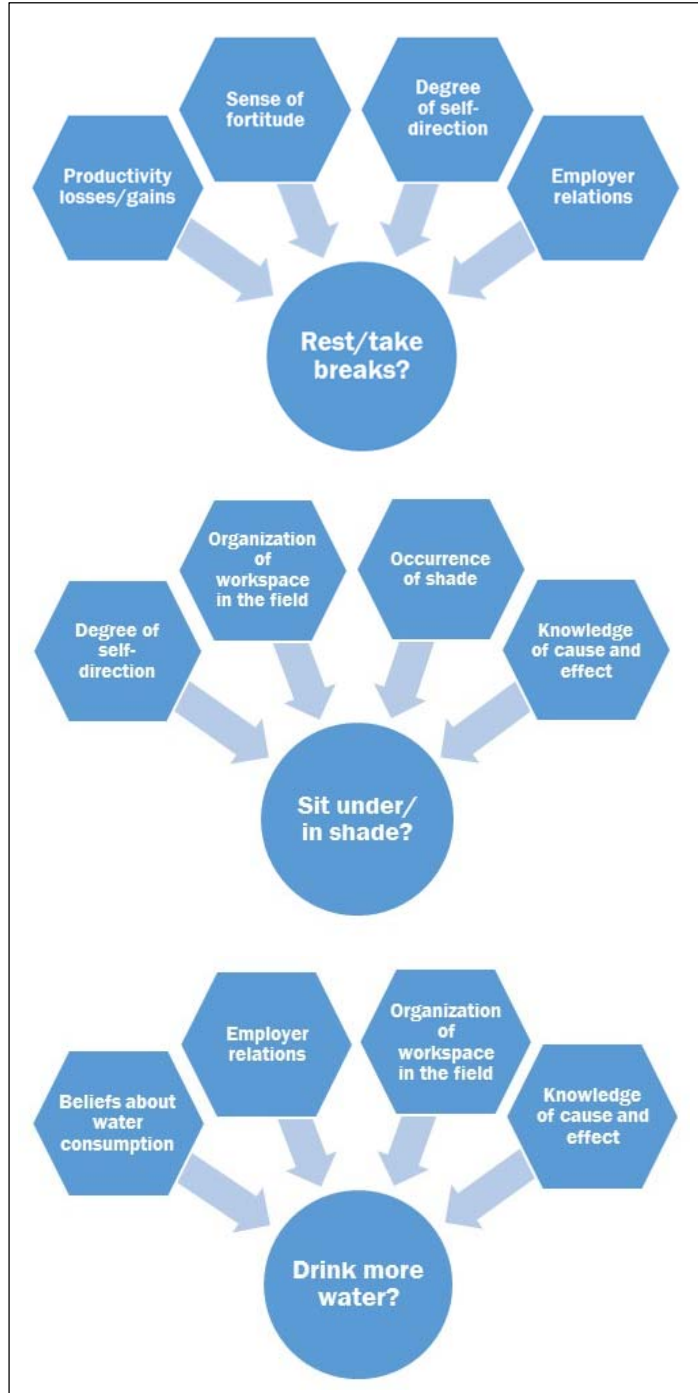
Sense of fortitude

Degree of self-direction

Productivity losses/gains

Employer relations

Rest/take breaks?

Organization of workspace in the field

Occurrence of shade

Degree of self-direction

Knowledge of cause and effect

Sit under/ in shade?

Employer relations

Organization of workspace in the field

Beliefs about water consumption

Knowledge of cause and effect

Drink more water?